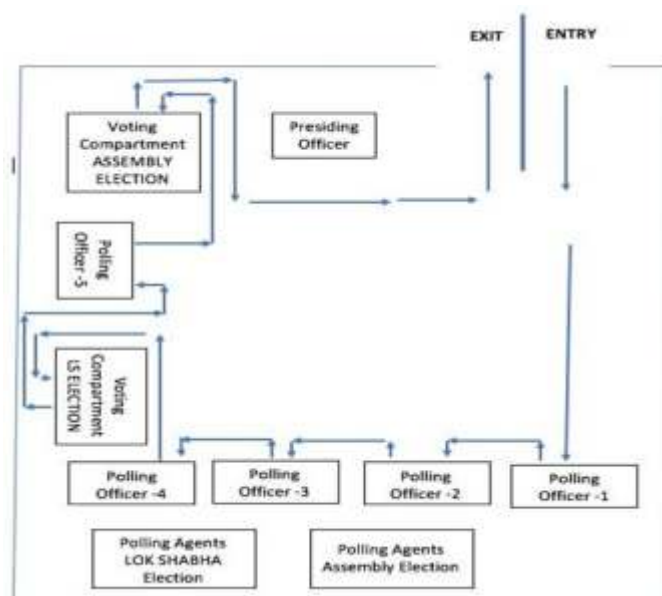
EXIT

ENTRY

Voting Compartment ASSEMBLY ELECTION

Presiding Officer

Polling Officer -5

Voting Compartment LS ELECTION

Polling Officer -4

Polling Officer -3

Polling Officer -2

Polling Officer -1

Polling Agents LOK SHABHA Election

Polling Agents Assembly Election